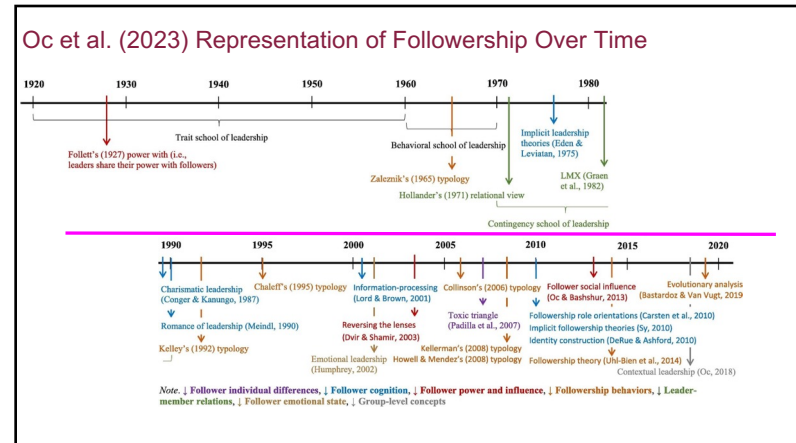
Oc et al. (2023) Representation of Followership Over Time

1920 1930 1940 1950 1960 1970 1980

Trait school of leadership

Follett's (1927) power with (i.e., leaders share their power with followers)

Behavioral school of leadership

Zaleznik's (1965) typology

Hollander's (1971) relational view

Implicit leadership theories (Eden & Leviatan, 1975)

LMX (Graen et al., 1982)

Contingency school of leadership

1990 1995 2000 2005 2010 2015 2020

Charismatic leadership (Conger & Kanungo, 1987)

Romance of leadership (Meindl, 1990)

Kelley's (1992) typology

Chaleff's (1995) typology

Information-processing (Lord & Brown, 2001)

Reversing the lenses (Dvir & Shamir, 2003)

Emotional leadership (Humphrey, 2002)

Collinson's (2006) typology

Toxic triangle (Padilla et al., 2007)

Kellerman's (2008) typology

Howell & Mendez's (2008) typology

Follower social influence (Oc & Bashshur, 2013)

Followership role orientations (Carsten et al., 2010)

Implicit followership theories (Sy, 2010)

Identity construction (DeRue & Ashford, 2010)

Followership theory (Uhl-Bien et al., 2014)

Evolutionary analysis (Bastardoz & Van Vugt, 2019)

Contextual leadership (Oc, 2018)

Note. ↓ Follower individual differences, ↓ Follower cognition, ↓ Follower power and influence, ↓ Followership behaviors, ↓ Leader-member relations, ↓ Follower emotional state, ↓ Group-level concepts